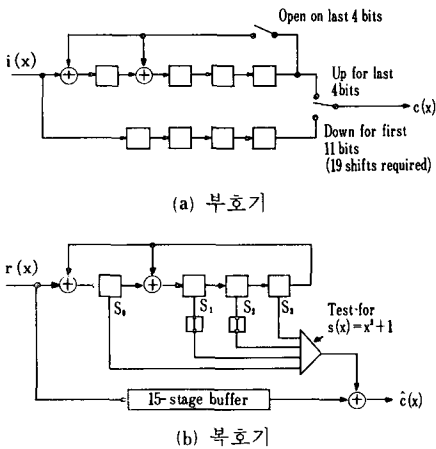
Open on last 4 bits

i (x)

Up for last 4bits

c (x)

Down for first 11 bits (19 shifts required)

(a) 부호기

r (x)

$S_0$

$S_1$

$S_2$

$S_3$

Test-for $s(x)=x^3+1$

15-stage buffer

$\hat{c}(x)$

(b) 복호기